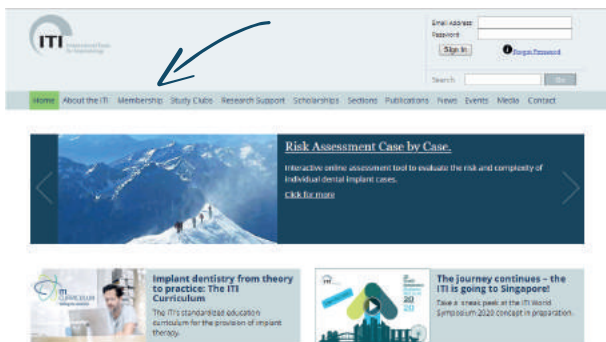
ITI International Team for Implantology

Email Address
Password
Sign In
Forgot Password

Search
Go

Home About the ITI Membership Study Clubs Research Support Scholarships Sections Publications News Events Media Contact

Risk Assessment Case by Case.

Interactive online assessment tool to evaluate the risk and complexity of individual dental implant cases.

Click for more

ITI CURRICULUM

Implant dentistry from theory to practice: The ITI Curriculum

The ITI's standardized education curriculum for the provision of implant therapy.

ITI

2020

The journey continues – the ITI is going to Singapore!

Take a sneak peek at the ITI World Symposium 2020 concept in preparation.